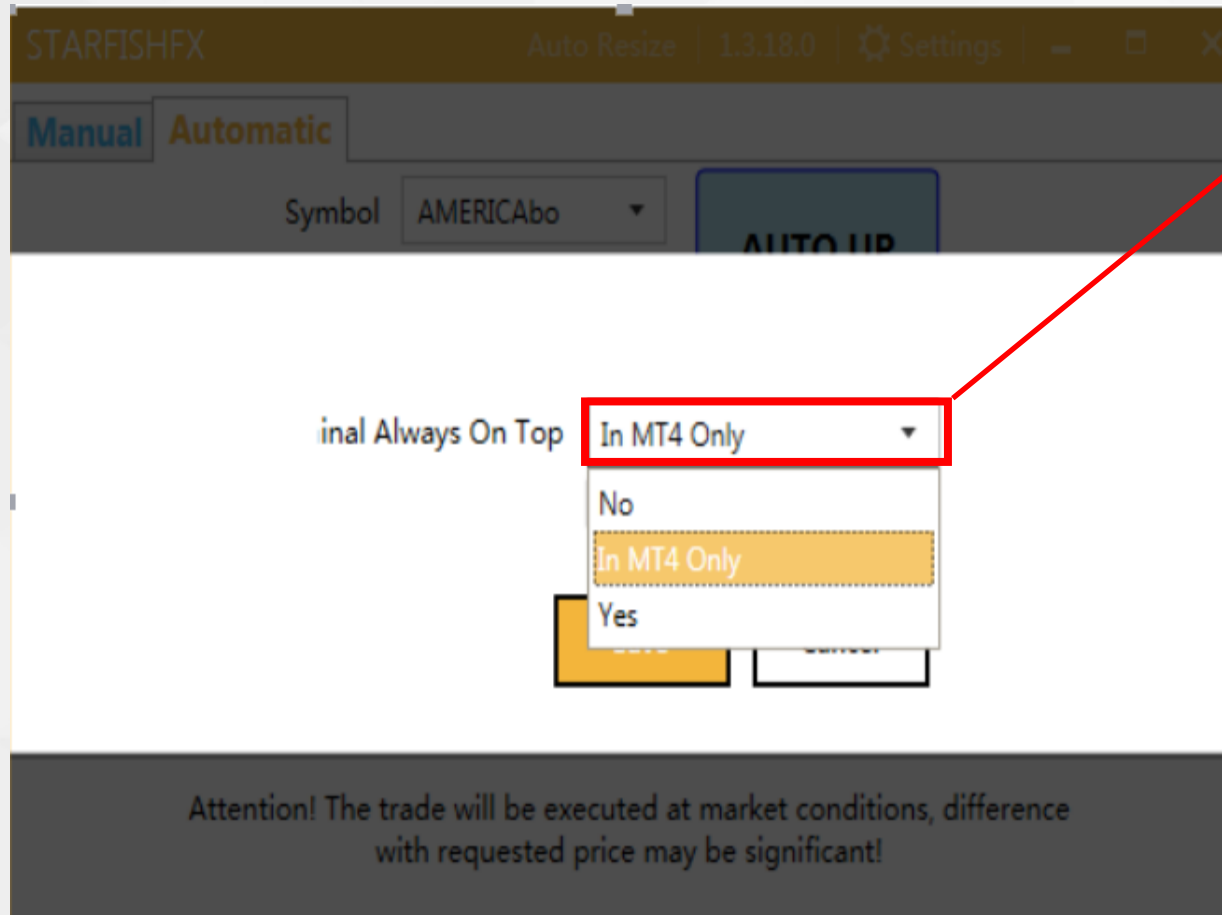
STARFISHFX Auto Resize 1.3.18.0 Settings

Manual Automatic

Symbol AMERICAbo

AUTO UP

inal Always On Top In MT4 Only

No
In MT4 Only
Yes

Attention! The trade will be executed at market conditions, difference with requested price may be significant!